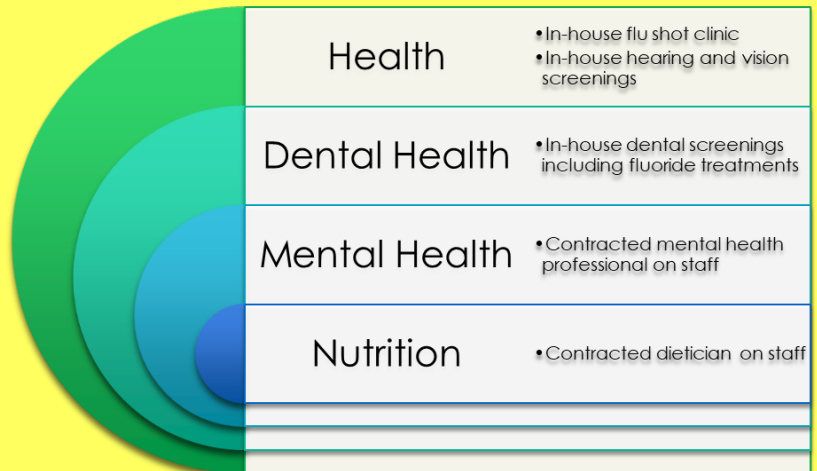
Health

•In-house flu shot clinic
•In-house hearing and vision screenings

Dental Health

•In-house dental screenings including fluoride treatments

Mental Health

•Contracted mental health professional on staff

Nutrition

•Contracted dietician on staff